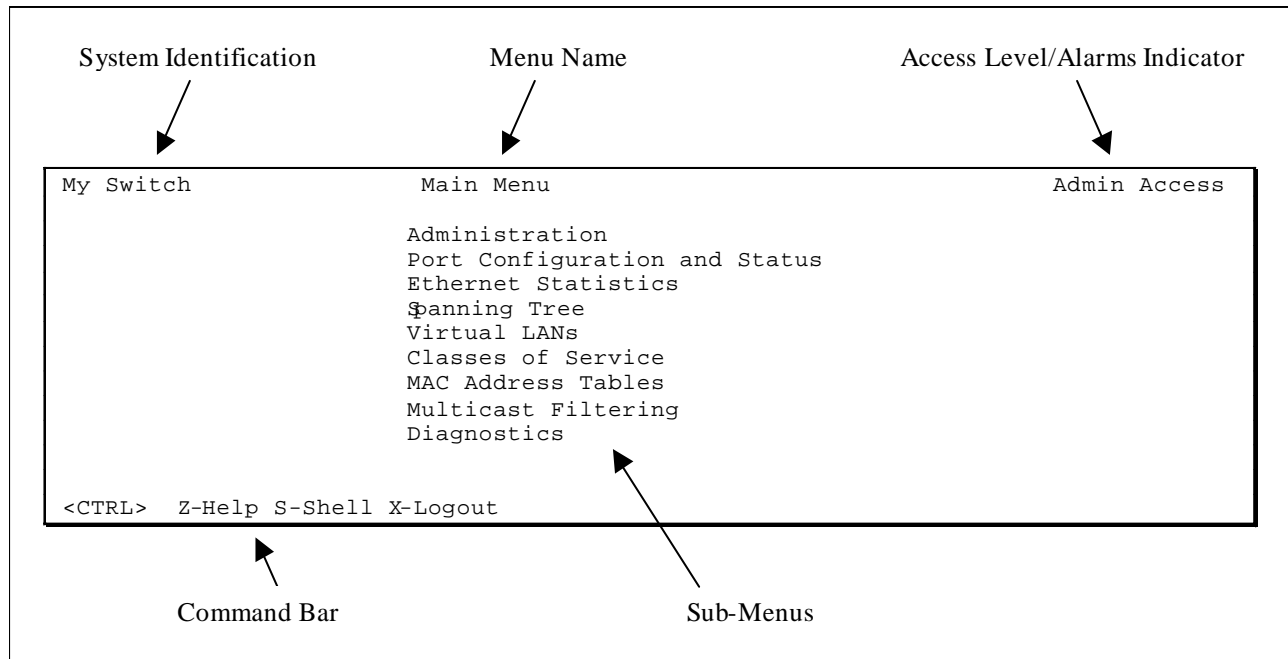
System Identification

Menu Name

Access Level/Alarms Indicator

My Switch

Main Menu

Admin Access

Administration
Port Configuration and Status
Ethernet Statistics
Spanning Tree
Virtual LANs
Classes of Service
MAC Address Tables
Multicast Filtering
Diagnostics

<CTRL> Z-Help S-Shell X-Logout

Command Bar

Sub-Menus